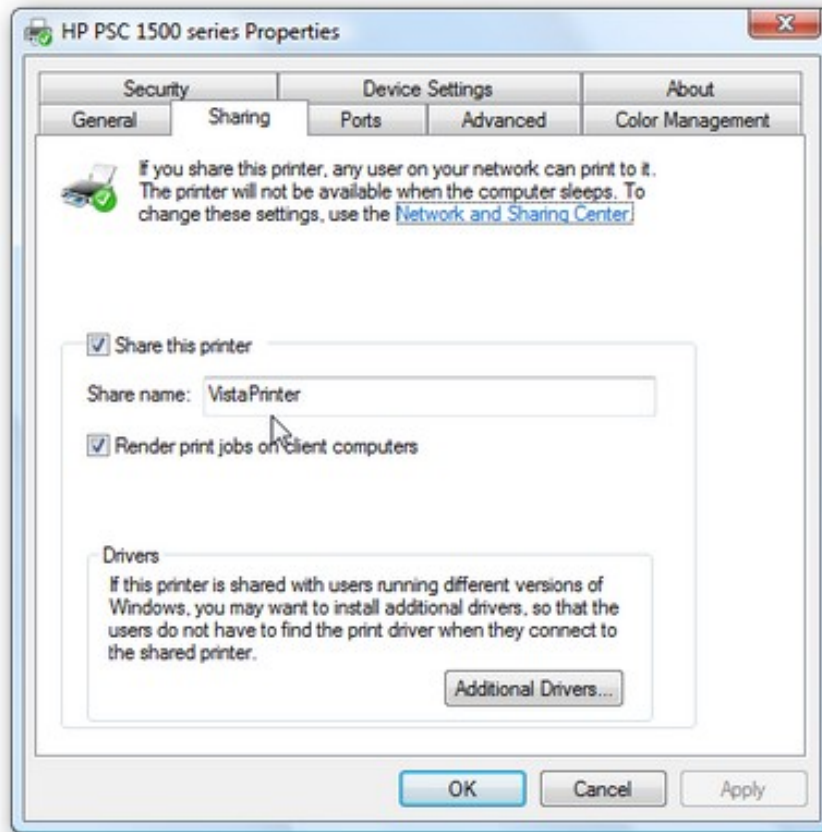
HP PSC 1500 series Properties

Security
Device Settings
About
General
Sharing
Ports
Advanced
Color Management

If you share this printer, any user on your network can print to it. The printer will not be available when the computer sleeps. To change these settings, use the Network and Sharing Center.

Share this printer

Share name: VistaPrinter

Render print jobs on client computers

Drivers

If this printer is shared with users running different versions of Windows, you may want to install additional drivers, so that the users do not have to find the print driver when they connect to the shared printer.

Additional Drivers...

OK
Cancel
Apply